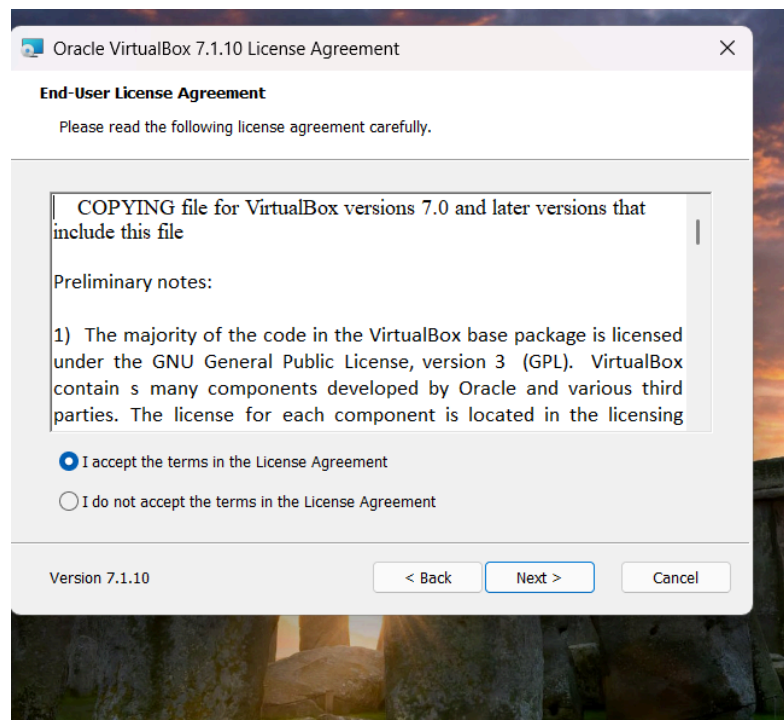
Oracle VirtualBox 7.1.10 License Agreement

End-User License Agreement

Please read the following license agreement carefully.

COPYING file for VirtualBox versions 7.0 and later versions that include this file

Preliminary notes:

1) The majority of the code in the VirtualBox base package is licensed under the GNU General Public License, version 3 (GPL). VirtualBox contain s many components developed by Oracle and various third parties. The license for each component is located in the licensing

I accept the terms in the License Agreement

I do not accept the terms in the License Agreement

Version 7.1.10

< Back

Next >

Cancel